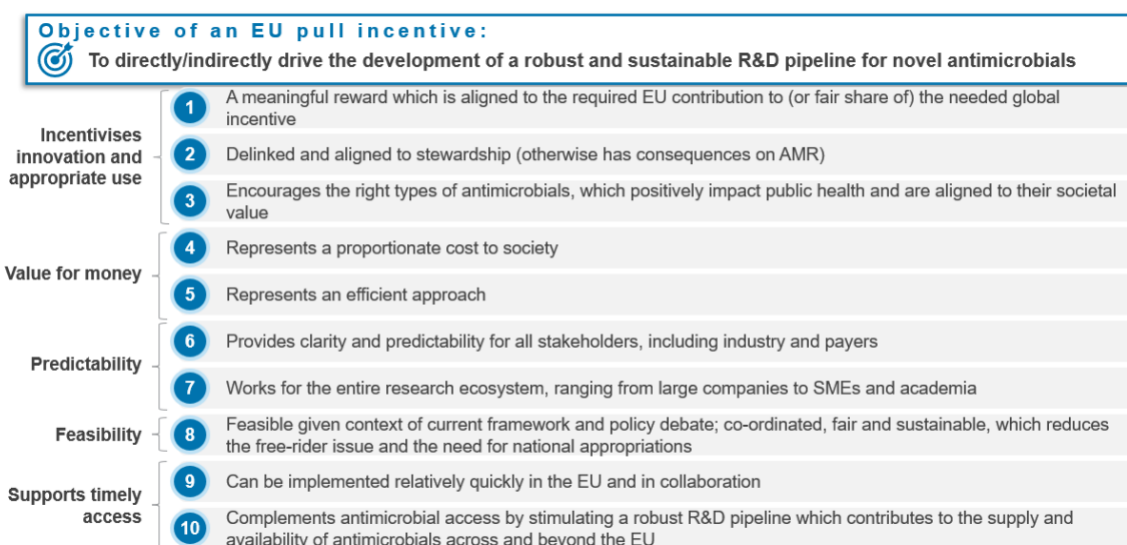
Objective of an EU pull incentive:
To directly/indirectly drive the development of a robust and sustainable R&D pipeline for novel antimicrobials

Incentivises innovation and appropriate use

1 A meaningful reward which is aligned to the required EU contribution to (or fair share of) the needed global incentive

2 Delinked and aligned to stewardship (otherwise has consequences on AMR)

3 Encourages the right types of antimicrobials, which positively impact public health and are aligned to their societal value

Value for money

4 Represents a proportionate cost to society

5 Represents an efficient approach

Predictability

6 Provides clarity and predictability for all stakeholders, including industry and payers

7 Works for the entire research ecosystem, ranging from large companies to SMEs and academia

Feasibility

8 Feasible given context of current framework and policy debate; co-ordinated, fair and sustainable, which reduces the free-rider issue and the need for national appropriations

Supports timely access

9 Can be implemented relatively quickly in the EU and in collaboration

10 Complements antimicrobial access by stimulating a robust R&D pipeline which contributes to the supply and availability of antimicrobials across and beyond the EU